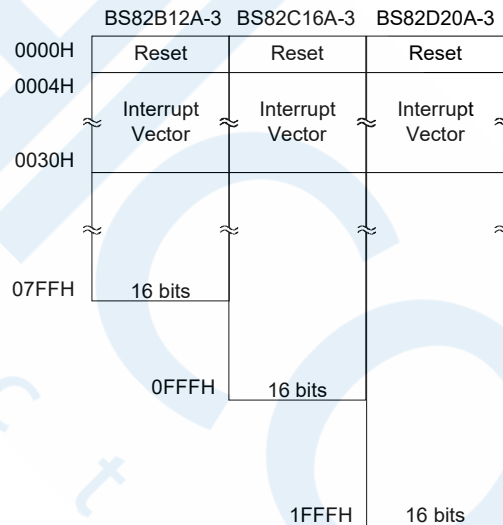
BS82B12A-3 BS82C16A-3 BS82D20A-3

| | BS82B12A-3 | BS82C16A-3 | BS82D20A-3 |
|---|---|---|---|
| 0000H | Reset | Reset | Reset |
| 0004H | Interrupt Vector | Interrupt Vector | Interrupt Vector |
| 0030H | | | |
| 07FFH | 16 bits | | |
| 0FFFH | | 16 bits | |
| 1FFFH | | | 16 bits |